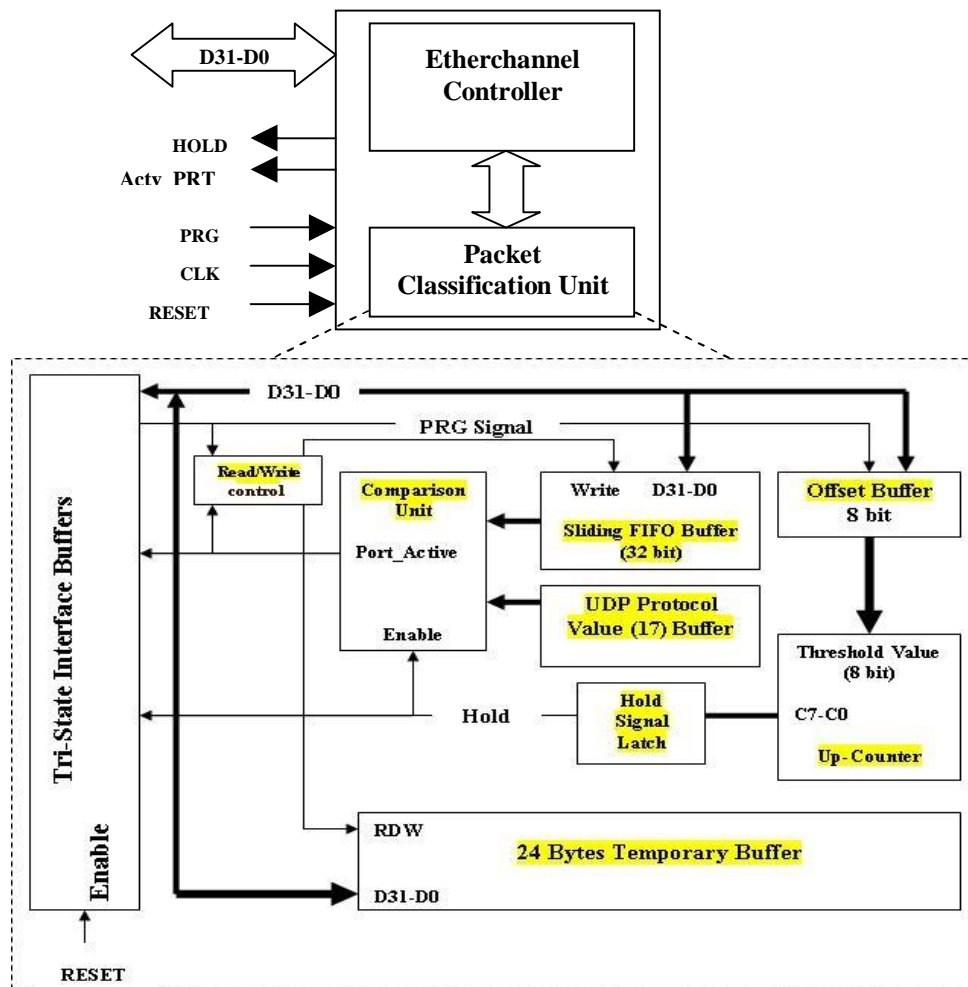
D31-D0

Etherchannel Controller

HOLD

Actv PRT

PRG

CLK

RESET

Packet Classification Unit

Tri-State Interface Buffers

Enable

RESET

D31-D0

PRG Signal

Read/Write control

Comparison Unit

Port_Active

Enable

Write D31-D0

Sliding FIFO Buffer (32 bit)

Offset Buffer 8 bit

UDP Protocol Value (17) Buffer

Threshold Value (8 bit)

C7-C0

Up-Counter

Hold

Hold Signal Latch

RDW

D31-D0

24 Bytes Temporary Buffer